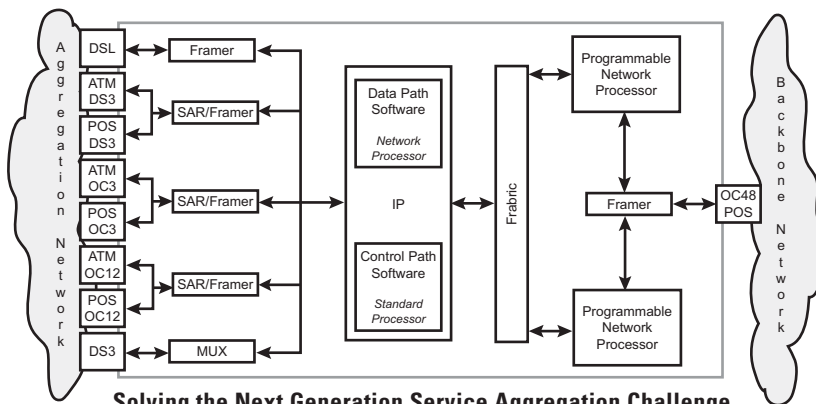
Aggregation Network

DSL
ATM DS3
POS DS3
ATM OC3
POS OC3
ATM OC12
POS OC12
DS3

Framer
SAR/Framer
SAR/Framer
SAR/Framer
MUX

Data Path Software
Network Processor

IP

Control Path Software
Standard Processor

Frabric

Programmable Network Processor
Framer
Programmable Network Processor

OC48 POS

Backbone Network

Solving the Next Generation Service Aggregation Challenge